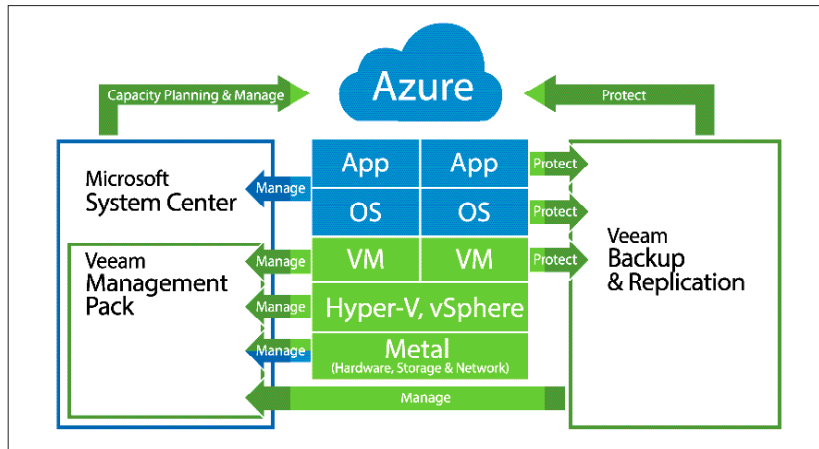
Capacity Planning & Manage

Azure

Protect

Microsoft System Center

Manage

App

App

Protect

OS

OS

Protect

Veeam Management Pack

Manage

VM

VM

Protect

Veeam Backup & Replication

Manage

Hyper-V, vSphere

Manage

Metal
(Hardware, Storage & Network)

Manage